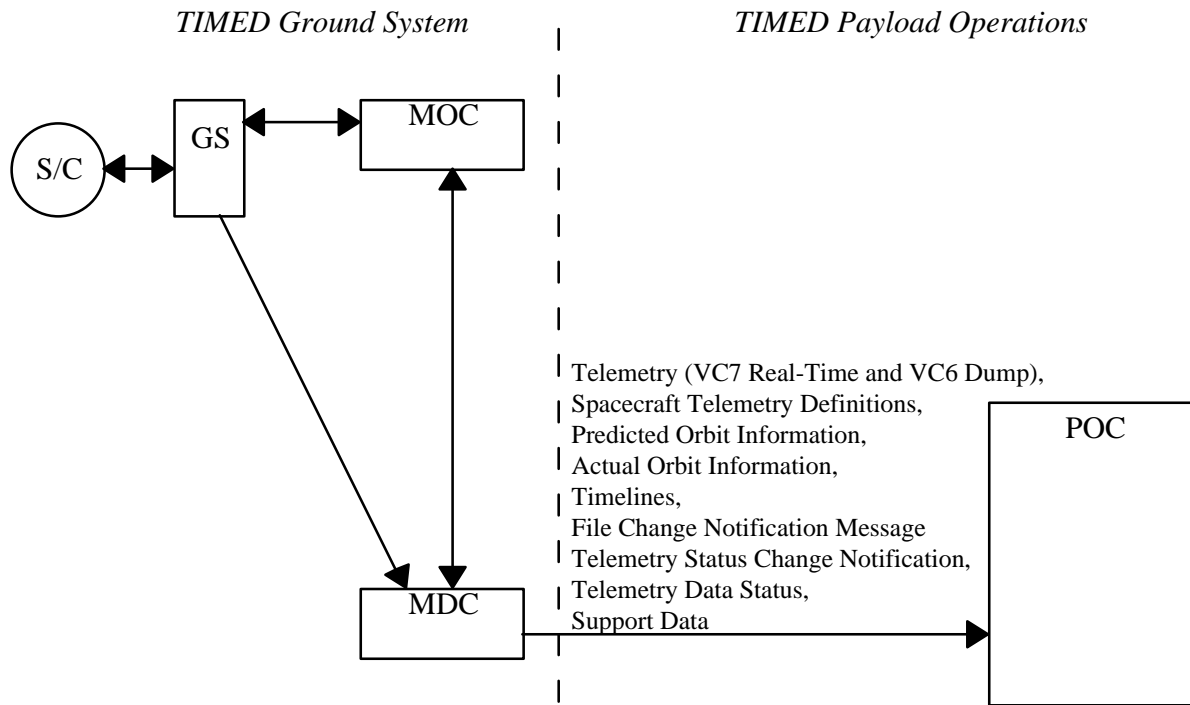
*TIMED Ground System*

*TIMED Payload Operations*

S/C

GS

MOC

MDC

Telemetry (VC7 Real-Time and VC6 Dump),
Spacecraft Telemetry Definitions,
Predicted Orbit Information,
Actual Orbit Information,
Timelines,
File Change Notification Message
Telemetry Status Change Notification,
Telemetry Data Status,
Support Data

POC